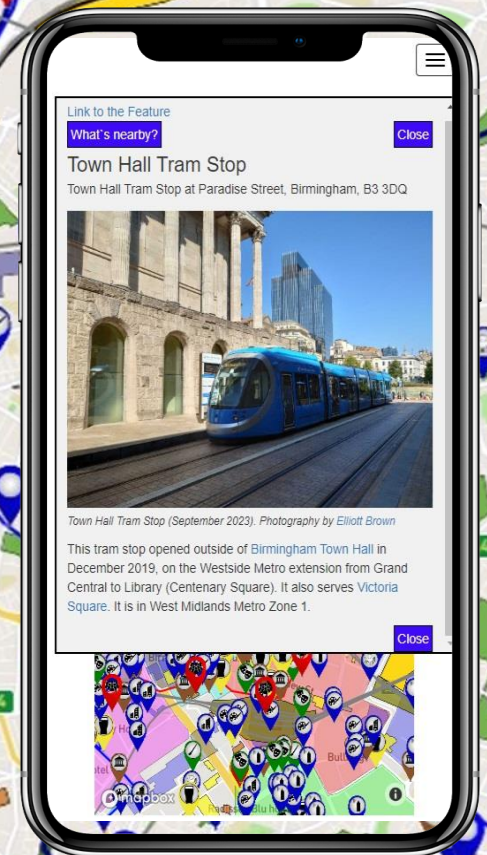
Link to the Feature

What's nearby?

Close

Town Hall Tram Stop

Town Hall Tram Stop at Paradise Street, Birmingham, B3 3DQ

Town Hall Tram Stop (September 2023). Photography by Elliott Brown

This tram stop opened outside of Birmingham Town Hall in December 2019, on the Westside Metro extension from Grand Central to Library (Centenary Square). It also serves Victoria Square. It is in West Midlands Metro Zone 1.

Close

mapbox